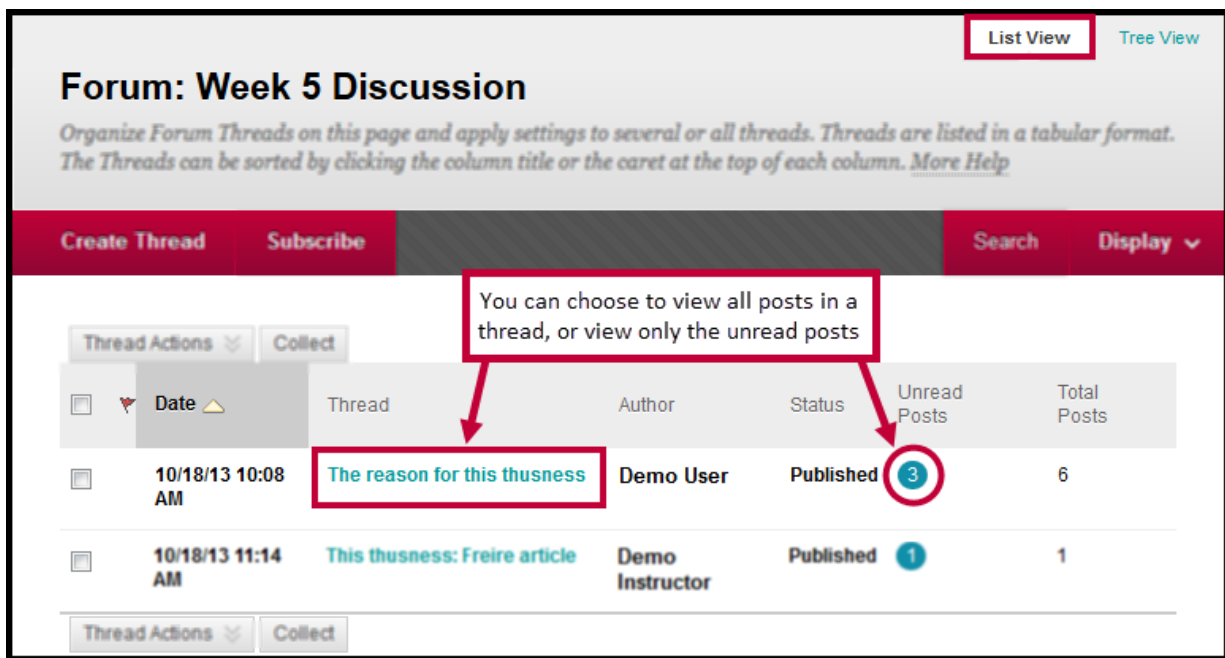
List View Tree View

Forum: Week 5 Discussion

Organize Forum Threads on this page and apply settings to several or all threads. Threads are listed in a tabular format. The Threads can be sorted by clicking the column title or the caret at the top of each column. More Help

Create Thread Subscribe Search Display

You can choose to view all posts in a thread, or view only the unread posts

Thread Actions Collect

| | | Date | Thread | Author | Status | Unread Posts | Total Posts |
|---|---|---|---|---|---|---|---|
| | | 10/18/13 10:08 AM | The reason for this thusness | Demo User | Published | 3 | 6 |
| | | 10/18/13 11:14 AM | This thusness: Freire article | Demo Instructor | Published | 1 | 1 |

Thread Actions Collect